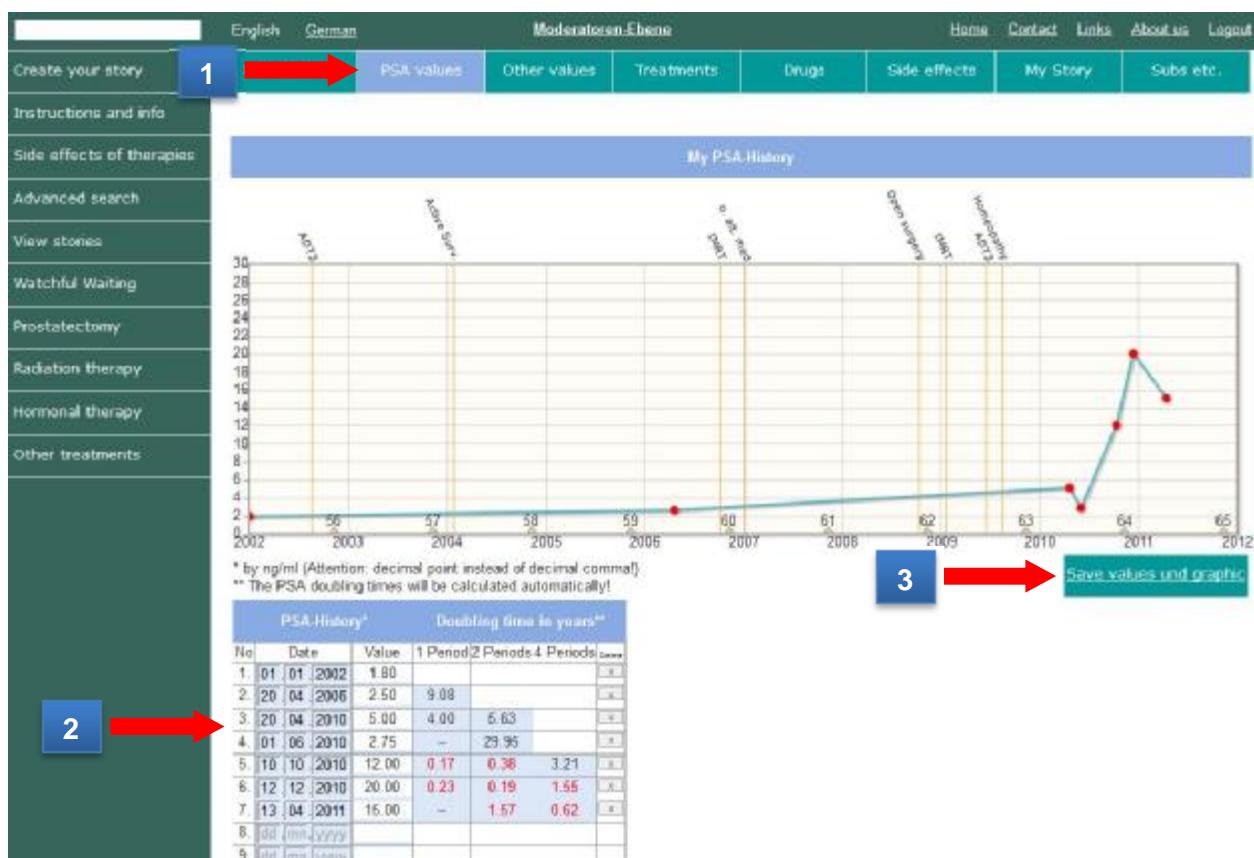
English German Moderatoren-Ebene Home Contact Links About us Logout

Create your story
Instructions and info
Side effects of therapies
Advanced search
View stories
Watchful Waiting
Prostatectomy
Radiation therapy
Hormonal therapy
Other treatments

1

PSA values | Other values | Treatments | Drugs | Side effects | My Story | Subs etc.

My PSA-History

ADT3
Active Surv.
DMT
n. alt. med.
Green surgery
DMT
ADT3
Homeopathy

30 28 26 24 22 20 18 16 14 12 10 8 6 4 2 0

56 57 58 59 60 61 62 63 64 65

2002 2003 2004 2005 2006 2007 2008 2009 2010 2011 2012

* by ng/ml (Attention: decimal point instead of decimal comma!)
** The PSA doubling times will be calculated automatically!

3

Save values und graphic

2

| PSA-History* | | | Doubling time in years** | | | |
|---|---|---|---|---|---|---|
| No | Date | Value | 1 Period | 2 Periods | 4 Periods | Delete |
| 1. | 01 . 01 . 2002 | 1.80 | | | | x |
| 2. | 20 . 04 . 2006 | 2.50 | 9.08 | | | x |
| 3. | 20 . 04 . 2010 | 5.00 | 4.00 | 5.63 | | x |
| 4. | 01 . 06 . 2010 | 2.75 | – | 29.96 | | x |
| 5. | 10 . 10 . 2010 | 12.00 | 0.17 | 0.38 | 3.21 | x |
| 6. | 12 . 12 . 2010 | 20.00 | 0.23 | 0.19 | 1.55 | x |
| 7. | 13 . 04 . 2011 | 15.00 | – | 1.57 | 0.62 | x |
| 8. | dd . mm . yyyy | | | | | |
| 9. | dd . mm . yyyy | | | | | |